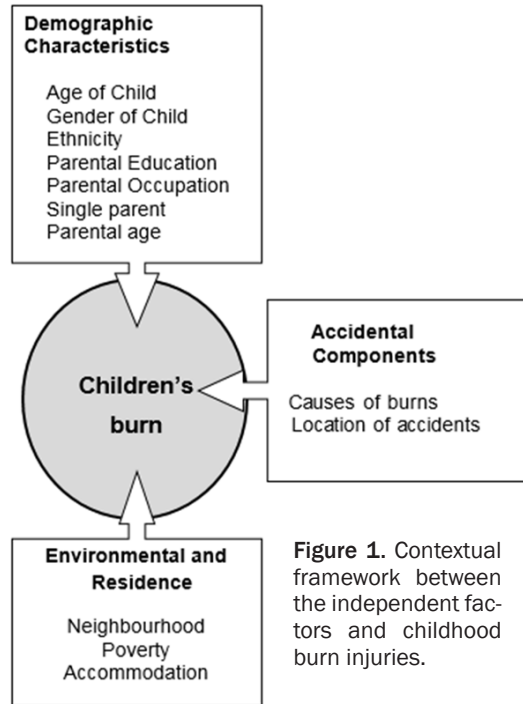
Demographic Characteristics

Age of Child
Gender of Child
Ethnicity
Parental Education
Parental Occupation
Single parent
Parental age

Children's burn

Accidental Components

Causes of burns
Location of accidents

Environmental and Residence

Neighbourhood
Poverty
Accommodation

Figure 1. Contextual framework between the independent factors and childhood burn injuries.